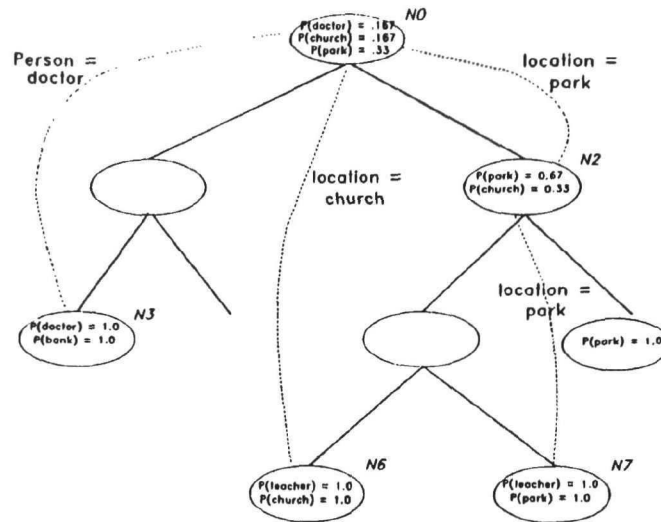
P(doctor) = .167
P(church) = .167
P(park) = .33

N0

Person = doctor

location = park

location = church

P(park) = 0.67
P(church) = 0.33

N2

location = park

P(doctor) = 1.0
P(bank) = 1.0

N3

P(park) = 1.0

N6

N7

P(teacher) = 1.0
P(church) = 1.0

P(teacher) = 1.0
P(park) = 1.0